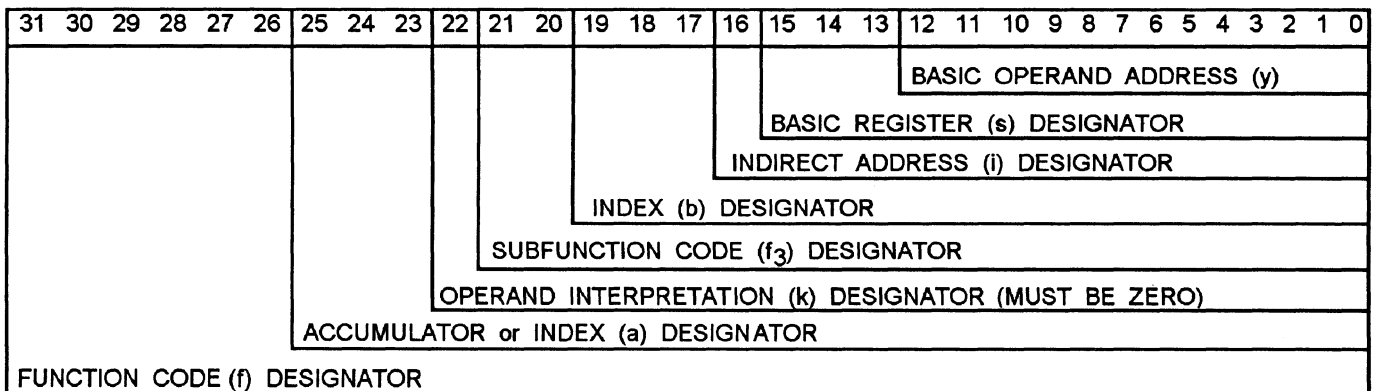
| 31 30 29 28 27 26 | 25 24 23 | 22 | 21 20 | 19 18 17 | 16 | 15 14 13 | 12 11 10 9 8 7 6 5 4 3 2 1 0 |
|---|---|---|---|---|---|---|---|

BASIC OPERAND ADDRESS (y)

BASIC REGISTER (s) DESIGNATOR

INDIRECT ADDRESS (i) DESIGNATOR

INDEX (b) DESIGNATOR

SUBFUNCTION CODE ($f_3$) DESIGNATOR

OPERAND INTERPRETATION (k) DESIGNATOR (MUST BE ZERO)

ACCUMULATOR or INDEX (a) DESIGNATOR

FUNCTION CODE (f) DESIGNATOR